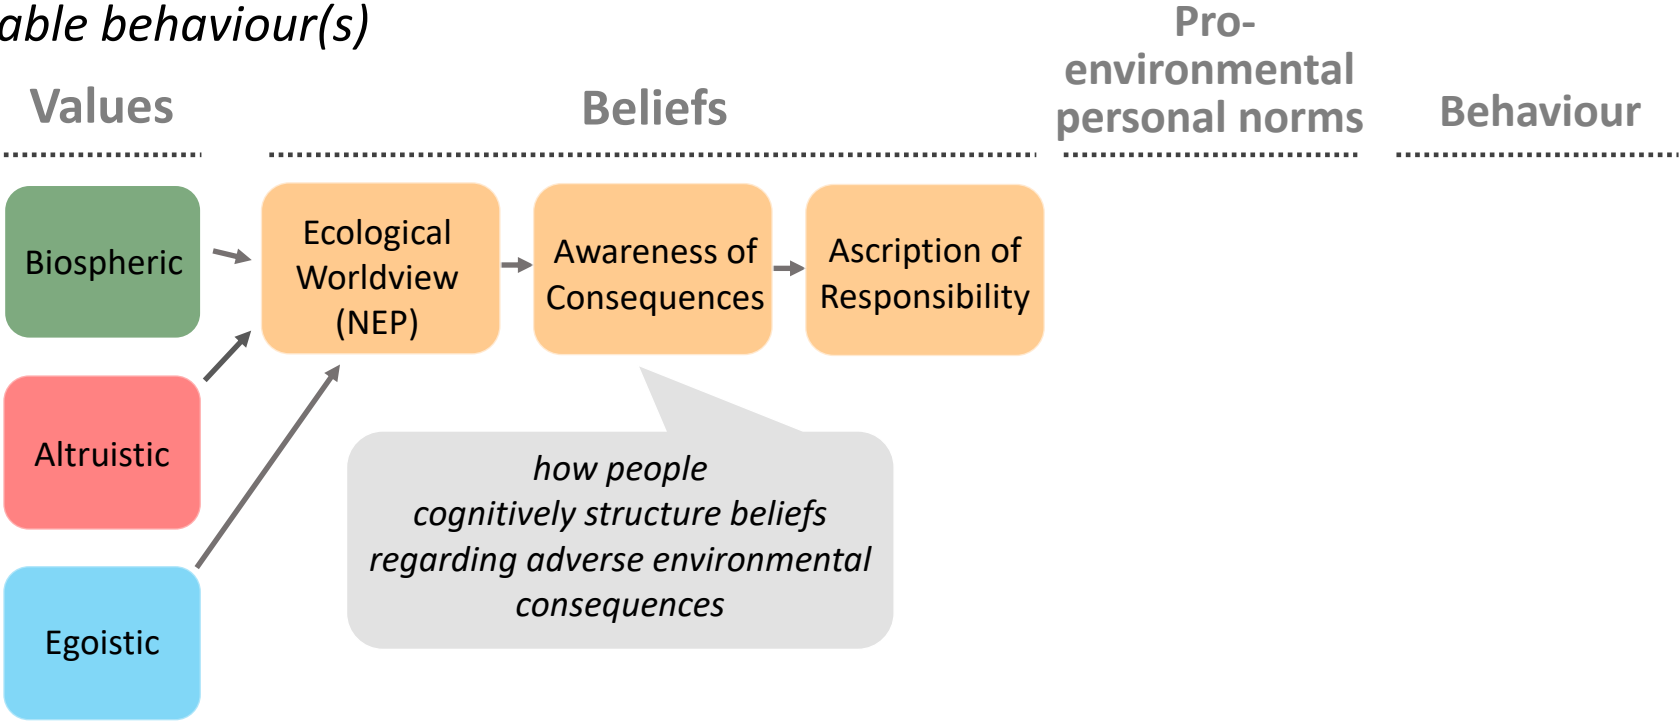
able behaviour(s)

Values

Beliefs

Pro-environmental personal norms

Behaviour

Biospheric

Altruistic

Egoistic

Ecological Worldview (NEP)

Awareness of Consequences

Ascription of Responsibility

how people cognitively structure beliefs regarding adverse environmental consequences